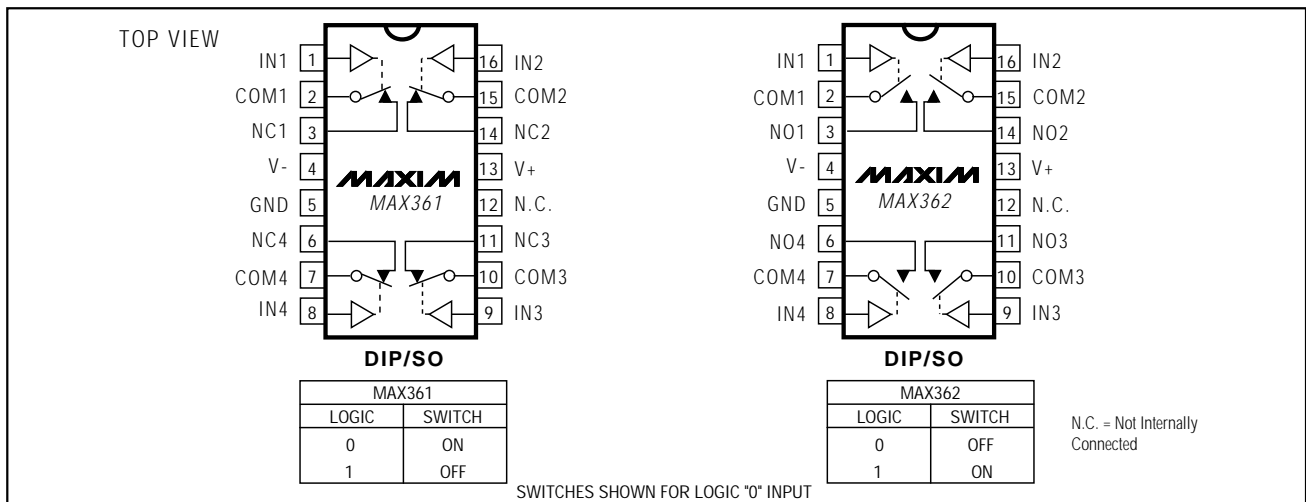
TOP VIEW

IN1 1
COM1 2
NC1 3
V- 4
GND 5
NC4 6
COM4 7
IN4 8

16 IN2
15 COM2
14 NC2
13 V+
12 N.C.
11 NC3
10 COM3
9 IN3

MAXIM
MAX361

DIP/SO

| MAX361 | |
|---|---|
| LOGIC | SWITCH |
| 0 | ON |
| 1 | OFF |

IN1 1
COM1 2
NO1 3
V- 4
GND 5
NO4 6
COM4 7
IN4 8

16 IN2
15 COM2
14 NO2
13 V+
12 N.C.
11 NO3
10 COM3
9 IN3

MAXIM
MAX362

DIP/SO

| MAX362 | |
|---|---|
| LOGIC | SWITCH |
| 0 | OFF |
| 1 | ON |

N.C. = Not Internally Connected

SWITCHES SHOWN FOR LOGIC "0" INPUT